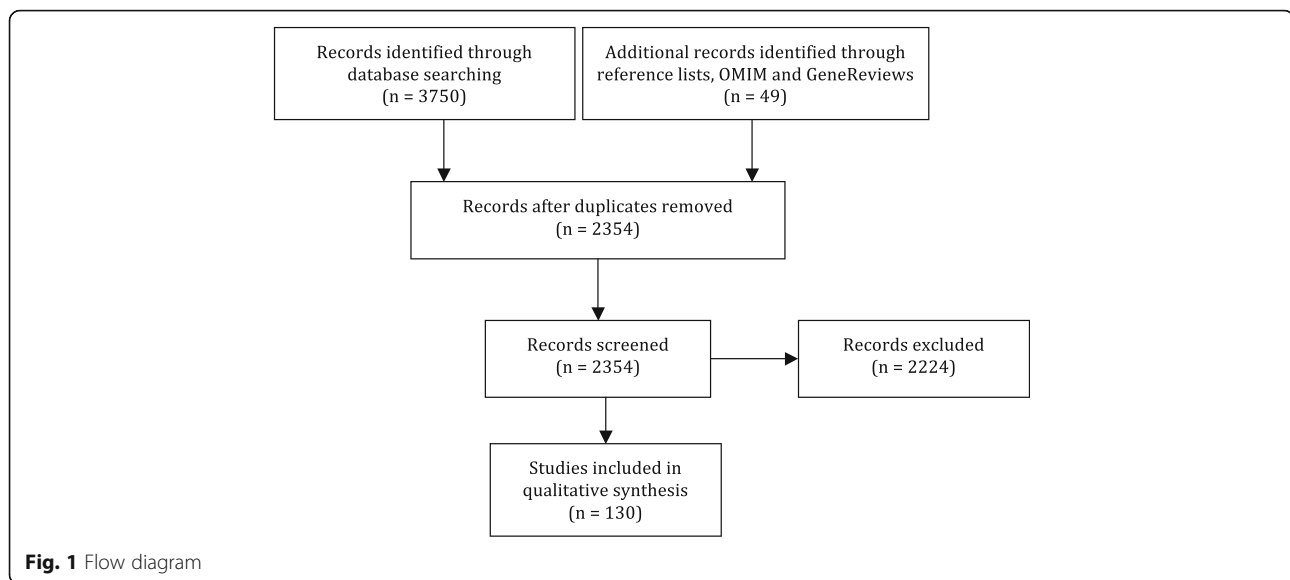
Records identified through database searching
(n = 3750)

Additional records identified through reference lists, OMIM and GeneReviews
(n = 49)

Records after duplicates removed
(n = 2354)

Records screened
(n = 2354)

Records excluded
(n = 2224)

Studies included in qualitative synthesis
(n = 130)

Fig. 1 Flow diagram